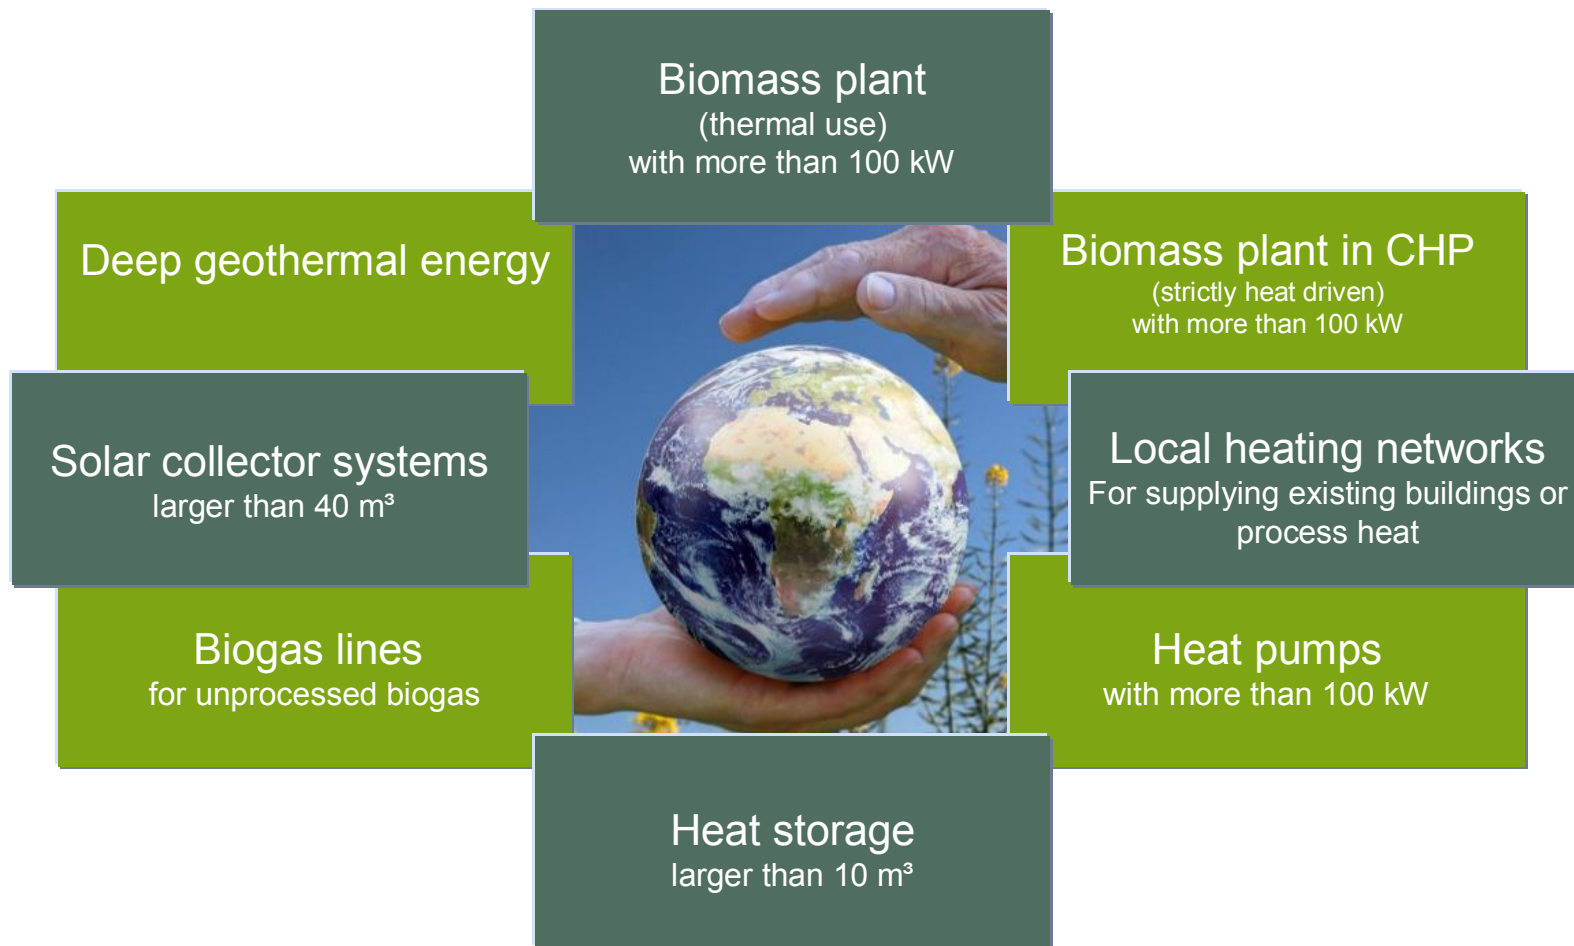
Biomass plant
(thermal use)
with more than 100 kW

Deep geothermal energy

Biomass plant in CHP
(strictly heat driven)
with more than 100 kW

Solar collector systems
larger than 40 m³

Local heating networks
For supplying existing buildings or process heat

Biogas lines
for unprocessed biogas

Heat pumps
with more than 100 kW

Heat storage
larger than 10 m³